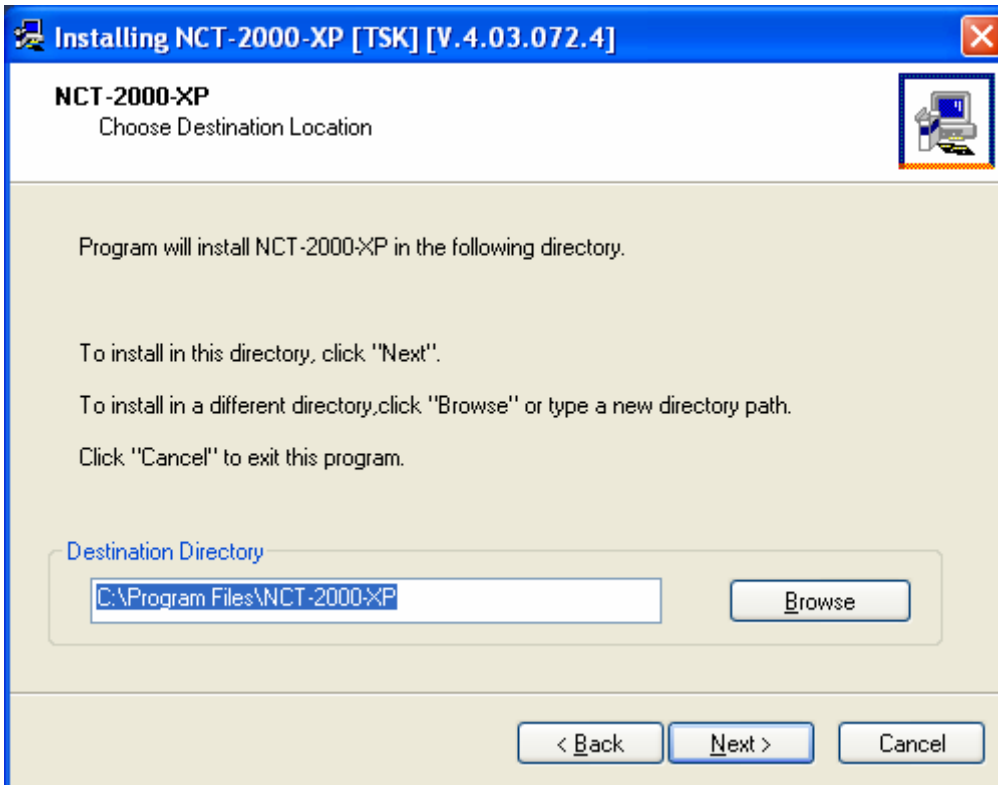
Installing NCT-2000-XP [TSK] [V.4.03.072.4]

NCT-2000-XP
Choose Destination Location

Program will install NCT-2000-XP in the following directory.

To install in this directory, click "Next".

To install in a different directory,click "Browse" or type a new directory path.

Click "Cancel" to exit this program.

Destination Directory

C:\Program Files\NCT-2000-XP

Browse

< Back

Next >

Cancel